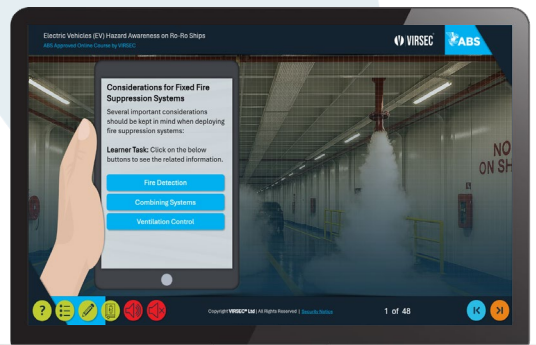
Electric Vehicles (EV) Hazard Awareness on Ro-Ro Ships
ABS Approved Online Course by VIRSEC

VIRSEC

ABS

Considerations for Fixed Fire Suppression Systems

Several important considerations should be kept in mind when deploying fire suppression systems:

Learner Task: Click on the below buttons to see the related information.

Fire Detection

Combining Systems

Ventilation Control

NO
ON SH

Copyright VIRSEC® Ltd | All Rights Reserved | Security Notice

1 of 48